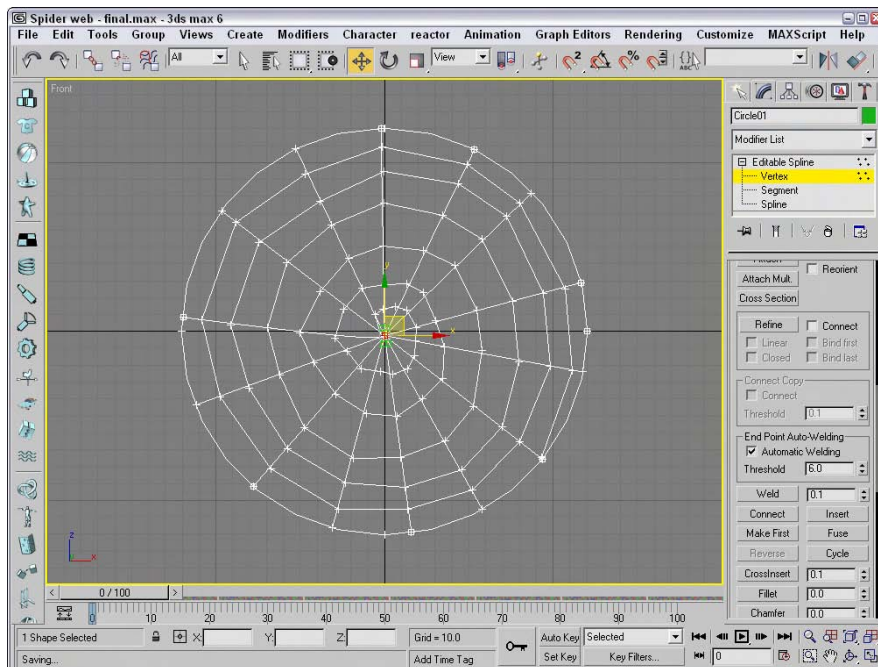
Spider web - final.max - 3ds max 6

File Edit Tools Group Views Create Modifiers Character reactor Animation Graph Editors Rendering Customize MAXScript Help

All

View

Front

Circle01

Modifier List

Editable Spline
Vertex
Segment
Spline

Attach Mult.
Reorient
Cross Section

Refine
Connect
Linear
Bind first
Closed
Bind last

Connect Copy
Connect
Threshold 0.1

End Point Auto-Welding
Automatic Welding
Threshold 6.0

Weld 0.1
Connect
Insert
Make First
Fuse
Reverse
Cycle
CrossInsert 0.1
Fillet 0.0
Chamfer 0.0

0 / 100

10 20 30 40 50 60 70 80 90 100

1 Shape Selected
X:
Y:
Z:
Grid = 10.0
Auto Key
Selected
Saving...
Add Time Tag
Set Key
Key Filters...
0